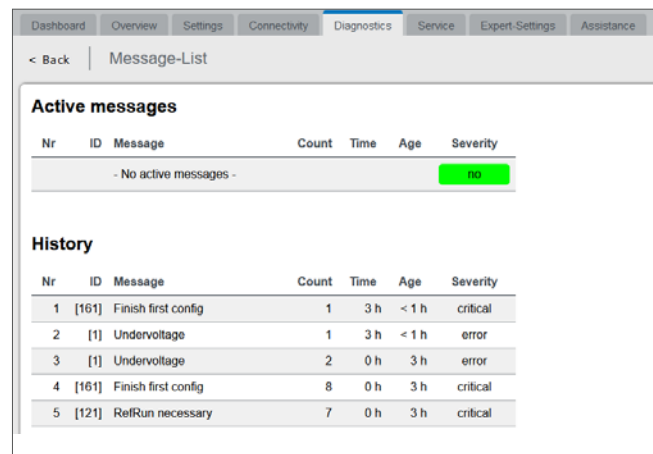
Dashboard Overview Settings Connectivity Diagnostics Service Expert-Settings Assistance

< Back Message-List

Active messages

| Nr | ID | Message | Count | Time | Age | Severity |
|---|---|---|---|---|---|---|
| | | - No active messages - | | | | no |

History

| Nr | ID | Message | Count | Time | Age | Severity |
|---|---|---|---|---|---|---|
| 1 | [161] | Finish first config | 1 | 3 h | < 1 h | critical |
| 2 | [1] | Undervoltage | 1 | 3 h | < 1 h | error |
| 3 | [1] | Undervoltage | 2 | 0 h | 3 h | error |
| 4 | [161] | Finish first config | 8 | 0 h | 3 h | critical |
| 5 | [121] | RefRun necessary | 7 | 0 h | 3 h | critical |